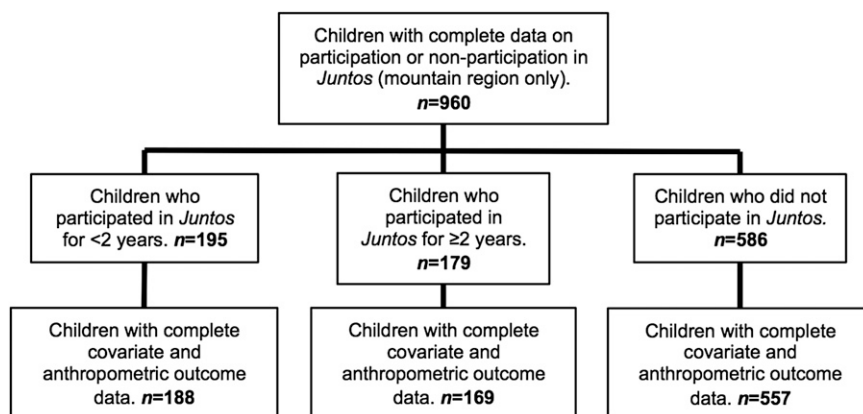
Children with complete data on participation or non-participation in Juntos (mountain region only).
n=960

Children who participated in Juntos for <2 years. n=195

Children who participated in Juntos for ≥2 years.
n=179

Children who did not participate in Juntos.
n=586

Children with complete covariate and anthropometric outcome data. n=188

Children with complete covariate and anthropometric outcome data. n=169

Children with complete covariate and anthropometric outcome data. n=557